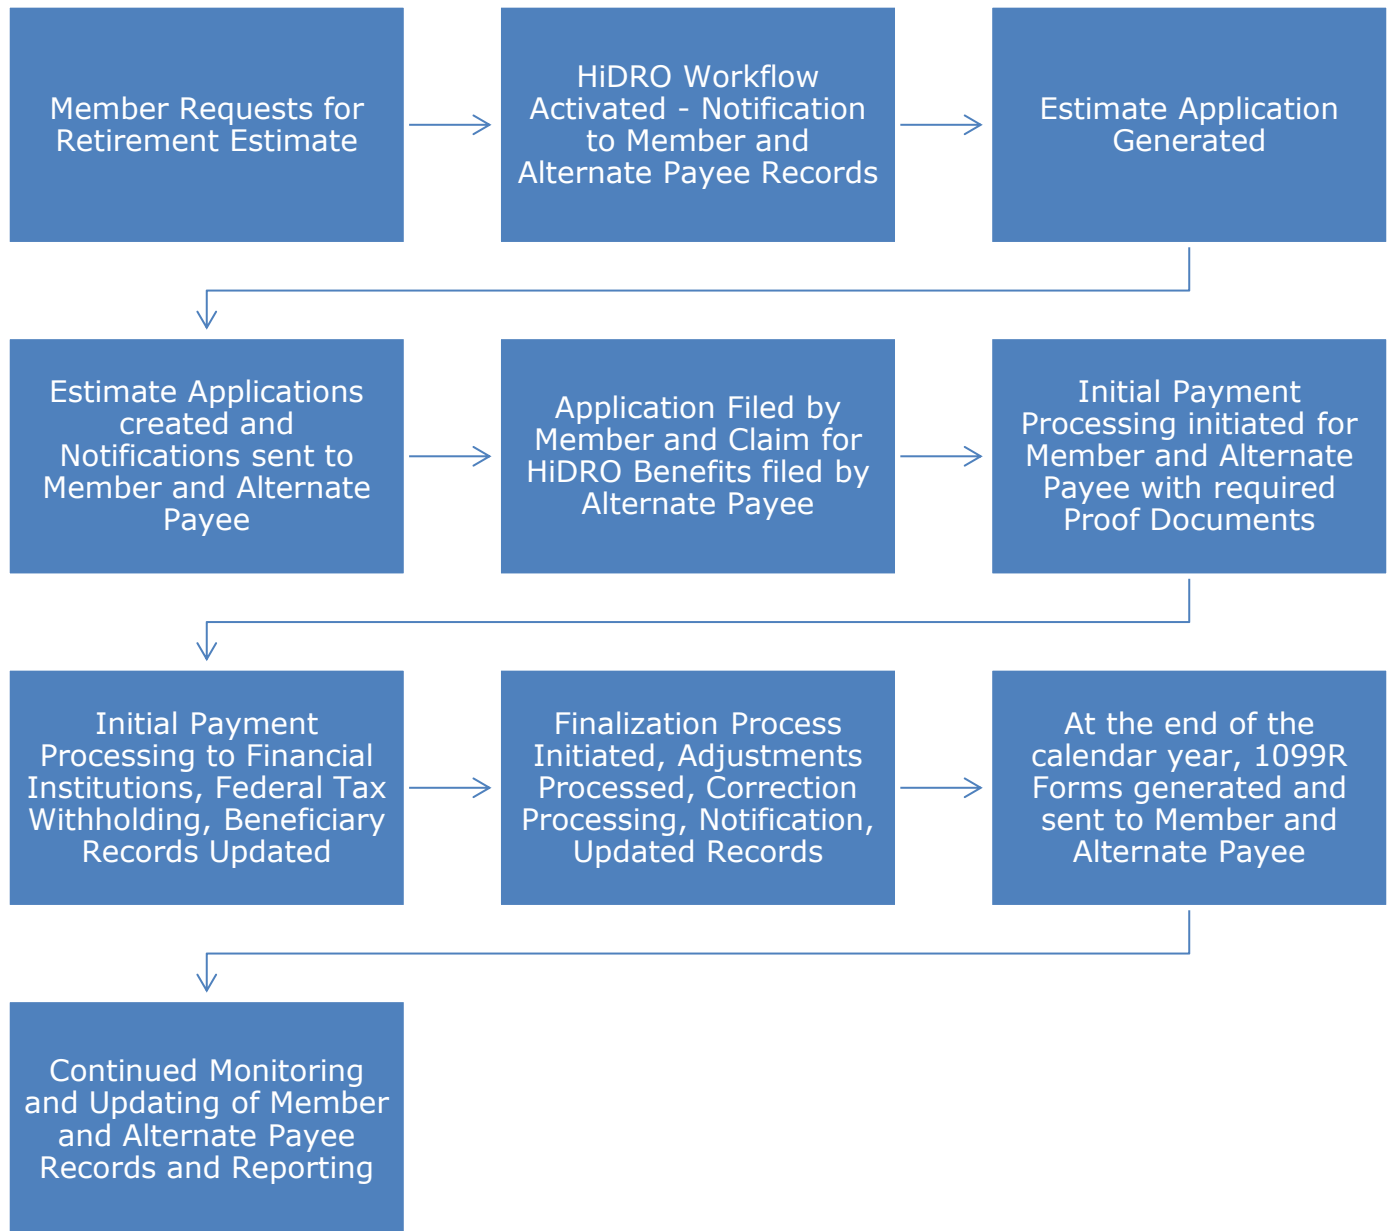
Member Requests for Retirement Estimate

HiDRO Workflow Activated - Notification to Member and Alternate Payee Records

Estimate Application Generated

Estimate Applications created and Notifications sent to Member and Alternate Payee

Application Filed by Member and Claim for HiDRO Benefits filed by Alternate Payee

Initial Payment Processing initiated for Member and Alternate Payee with required Proof Documents

Initial Payment Processing to Financial Institutions, Federal Tax Withholding, Beneficiary Records Updated

Finalization Process Initiated, Adjustments Processed, Correction Processing, Notification, Updated Records

At the end of the calendar year, 1099R Forms generated and sent to Member and Alternate Payee

Continued Monitoring and Updating of Member and Alternate Payee Records and Reporting